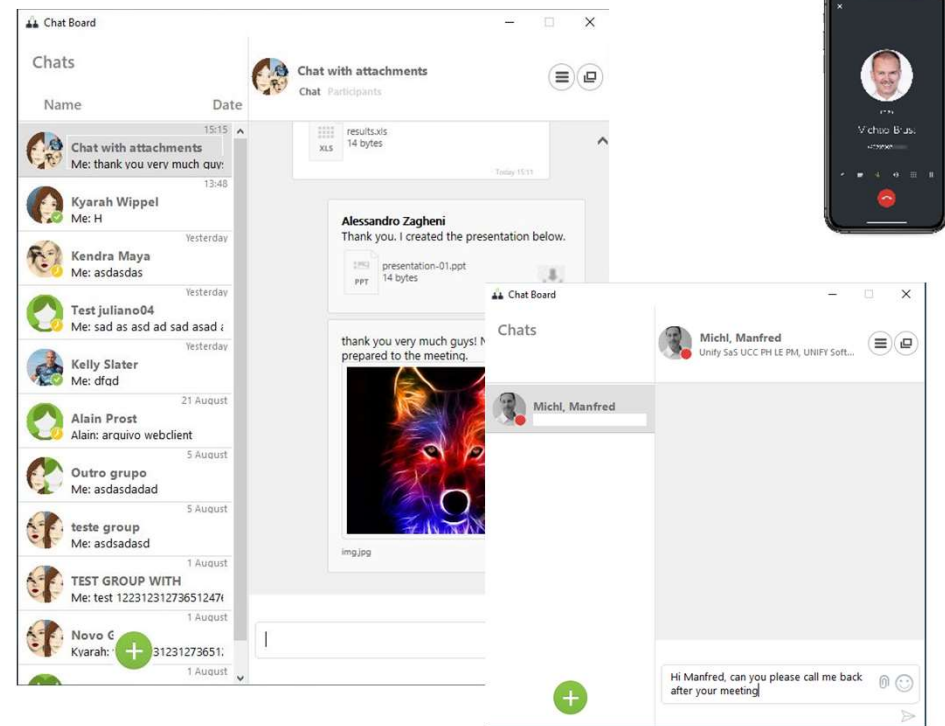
Chat Board

Chats

Name

Date

15:15
Chat with attachments
Me: thank you very much guy:

13:48
Kyarah Wippel
Me: H

Yesterday
Kendra Maya
Me: asdasdas

Yesterday
Test juliano04
Me: sad as asd ad sad asad a

Yesterday
Kelly Slater
Me: dfgd

21 August
Alain Prost
Alain: arquivo webclient

5 August
Outro grupo
Me: asdasdadad

5 August
teste group
Me: asdsadasd

1 August
TEST GROUP WITH
Me: test 12231231273651247

1 August
Novo G
Kyarah: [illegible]31231273651

1 August

Chat with attachments
Chat Participants

results.xls
14 bytes
Today 15:11

Alessandro Zagheni
Thank you. I created the presentation below.
presentation-01.ppt
14 bytes

thank you very much guys! N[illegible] prepared to the meeting.

img.jpg

Michael Bruss

Chat Board

Chats

Michl, Manfred
Unify SaS UCC PH LE PM, UNIFY Soft...

Michl, Manfred

Hi Manfred, can you please call me back after your meeting